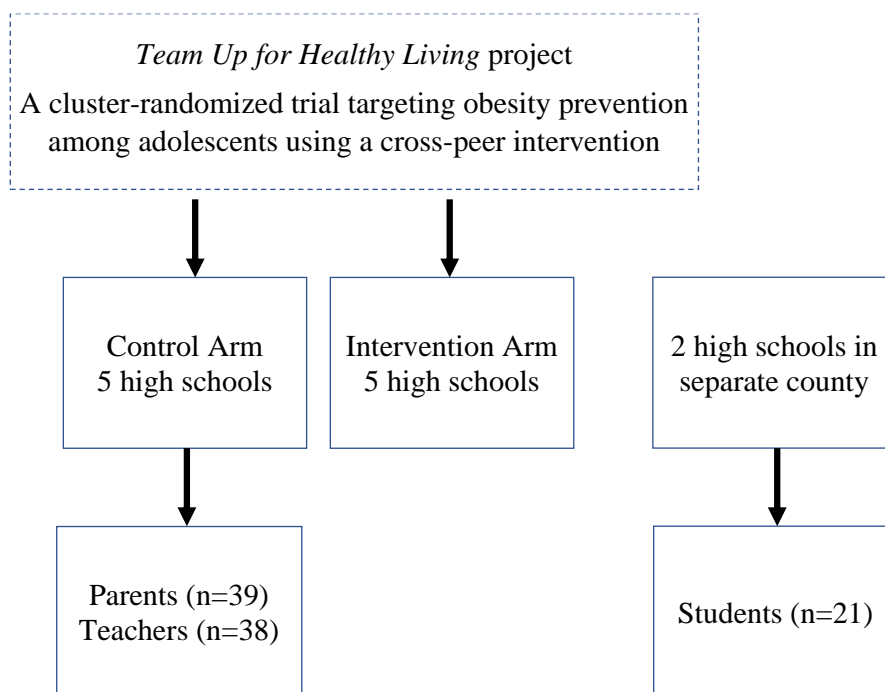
Team Up for Healthy Living project
A cluster-randomized trial targeting obesity prevention among adolescents using a cross-peer intervention

Control Arm
5 high schools

Intervention Arm
5 high schools

2 high schools in separate county

Parents (n=39)
Teachers (n=38)

Students (n=21)